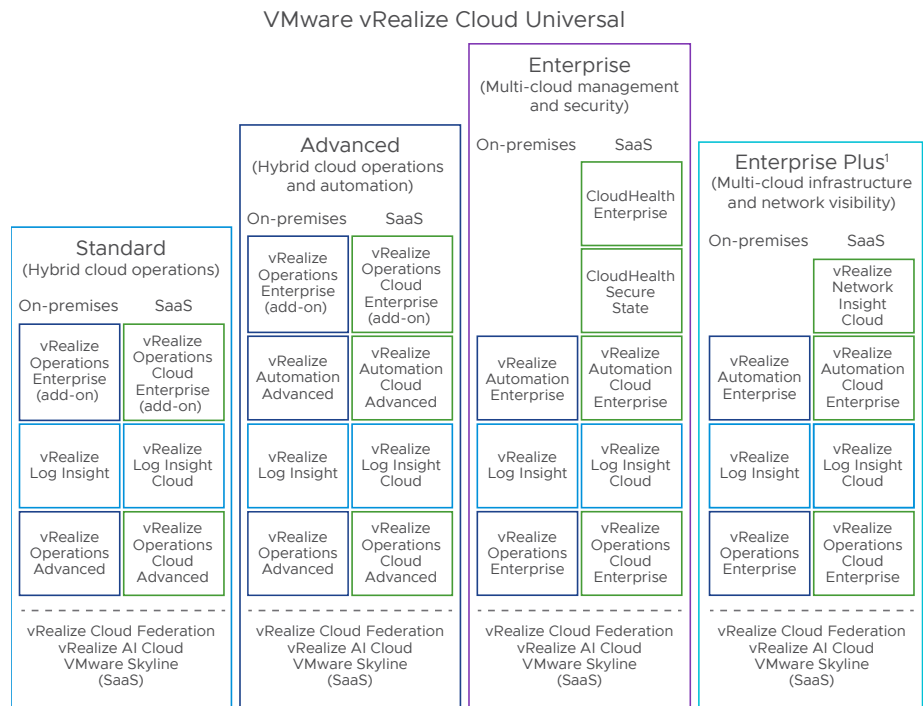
VMware vRealize Cloud Universal

Standard
(Hybrid cloud operations)

On-premises
SaaS

vRealize Operations Enterprise (add-on)
vRealize Operations Cloud Enterprise (add-on)

vRealize Log Insight
vRealize Log Insight Cloud

vRealize Operations Advanced
vRealize Operations Cloud Advanced

vRealize Cloud Federation
vRealize AI Cloud
VMware Skyline
(SaaS)

Advanced
(Hybrid cloud operations and automation)

On-premises
SaaS

vRealize Operations Enterprise (add-on)
vRealize Operations Cloud Enterprise (add-on)

vRealize Automation Advanced
vRealize Automation Cloud Advanced

vRealize Log Insight
vRealize Log Insight Cloud

vRealize Operations Advanced
vRealize Operations Cloud Advanced

vRealize Cloud Federation
vRealize AI Cloud
VMware Skyline
(SaaS)

Enterprise
(Multi-cloud management and security)

On-premises
SaaS

CloudHealth Enterprise

CloudHealth Secure State

vRealize Automation Enterprise
vRealize Automation Cloud Enterprise

vRealize Log Insight
vRealize Log Insight Cloud

vRealize Operations Enterprise
vRealize Operations Cloud Enterprise

vRealize Cloud Federation
vRealize AI Cloud
VMware Skyline
(SaaS)

Enterprise Plus$^1$
(Multi-cloud infrastructure and network visibility)

On-premises
SaaS

vRealize Network Insight Cloud

vRealize Automation Enterprise
vRealize Automation Cloud Enterprise

vRealize Log Insight
vRealize Log Insight Cloud

vRealize Operations Enterprise
vRealize Operations Cloud Enterprise

vRealize Cloud Federation
vRealize AI Cloud
VMware Skyline
(SaaS)